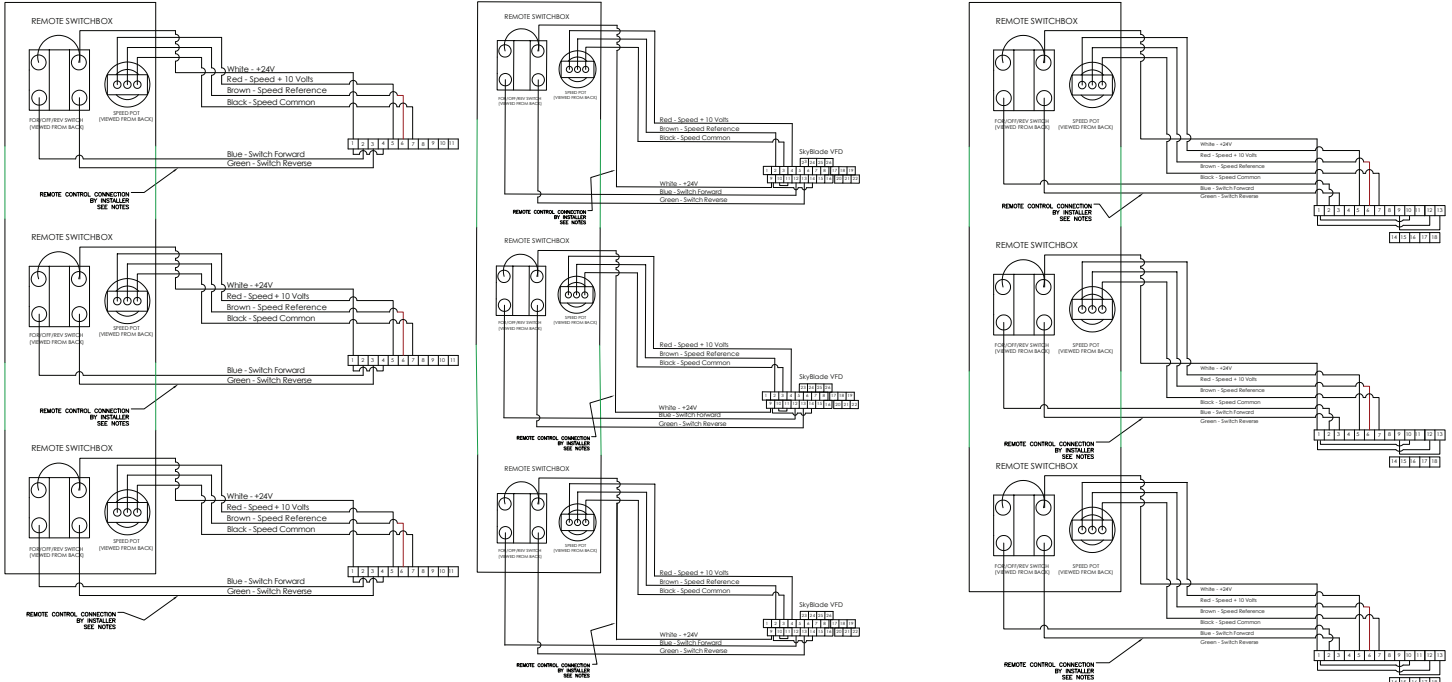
REMOTE SWITCHBOX

FOR/OFF/REV SWITCH (VIEWED FROM BACK)

SPEED POT (VIEWED FROM BACK)

White - +24V
Red - Speed + 10 Volts
Brown - Speed Reference
Black - Speed Common

1 2 3 4 5 6 7 8 9 10 11

Blue - Switch Forward
Green - Switch Reverse

REMOTE CONTROL CONNECTION BY INSTALLER SEE NOTES

REMOTE SWITCHBOX

FOR/OFF/REV SWITCH (VIEWED FROM BACK)

SPEED POT (VIEWED FROM BACK)

White - +24V
Red - Speed + 10 Volts
Brown - Speed Reference
Black - Speed Common

1 2 3 4 5 6 7 8 9 10 11

Blue - Switch Forward
Green - Switch Reverse

REMOTE CONTROL CONNECTION BY INSTALLER SEE NOTES

REMOTE SWITCHBOX

FOR/OFF/REV SWITCH (VIEWED FROM BACK)

SPEED POT (VIEWED FROM BACK)

White - +24V
Red - Speed + 10 Volts
Brown - Speed Reference
Black - Speed Common

1 2 3 4 5 6 7 8 9 10 11

Blue - Switch Forward
Green - Switch Reverse

REMOTE CONTROL CONNECTION BY INSTALLER SEE NOTES

REMOTE SWITCHBOX

FOR/OFF/REV SWITCH (VIEWED FROM BACK)

SPEED POT (VIEWED FROM BACK)

Red - Speed + 10 Volts
Brown - Speed Reference
Black - Speed Common

SkyBlade VFD

23 24 25 26
1 2 3 4 5 6 7 8 17 18 19
9 10 11 12 13 14 15 16 20 21 22

White - +24V
Blue - Switch Forward
Green - Switch Reverse

REMOTE CONTROL CONNECTION BY INSTALLER SEE NOTES

REMOTE SWITCHBOX

FOR/OFF/REV SWITCH (VIEWED FROM BACK)

SPEED POT (VIEWED FROM BACK)

Red - Speed + 10 Volts
Brown - Speed Reference
Black - Speed Common

SkyBlade VFD

23 24 25 26
1 2 3 4 5 6 7 8 17 18 19
9 10 11 12 13 14 15 16 20 21 22

White - +24V
Blue - Switch Forward
Green - Switch Reverse

REMOTE CONTROL CONNECTION BY INSTALLER SEE NOTES

REMOTE SWITCHBOX

FOR/OFF/REV SWITCH (VIEWED FROM BACK)

SPEED POT (VIEWED FROM BACK)

Red - Speed + 10 Volts
Brown - Speed Reference
Black - Speed Common

SkyBlade VFD

23 24 25 26
1 2 3 4 5 6 7 8 17 18 19
9 10 11 12 13 14 15 16 20 21 22

White - +24V
Blue - Switch Forward
Green - Switch Reverse

REMOTE CONTROL CONNECTION BY INSTALLER SEE NOTES

REMOTE SWITCHBOX

FOR/OFF/REV SWITCH (VIEWED FROM BACK)

SPEED POT (VIEWED FROM BACK)

White - +24V
Red - Speed + 10 Volts
Brown - Speed Reference
Black - Speed Common
Blue - Switch Forward
Green - Switch Reverse

1 2 3 4 5 6 7 8 9 10 11 12 13
14 15 16 17 18

REMOTE CONTROL CONNECTION BY INSTALLER SEE NOTES

REMOTE SWITCHBOX

FOR/OFF/REV SWITCH (VIEWED FROM BACK)

SPEED POT (VIEWED FROM BACK)

White - +24V
Red - Speed + 10 Volts
Brown - Speed Reference
Black - Speed Common
Blue - Switch Forward
Green - Switch Reverse

1 2 3 4 5 6 7 8 9 10 11 12 13
14 15 16 17 18

REMOTE CONTROL CONNECTION BY INSTALLER SEE NOTES

REMOTE SWITCHBOX

FOR/OFF/REV SWITCH (VIEWED FROM BACK)

SPEED POT (VIEWED FROM BACK)

White - +24V
Red - Speed + 10 Volts
Brown - Speed Reference
Black - Speed Common
Blue - Switch Forward
Green - Switch Reverse

1 2 3 4 5 6 7 8 9 10 11 12 13
14 15 16 17 18

REMOTE CONTROL CONNECTION BY INSTALLER SEE NOTES